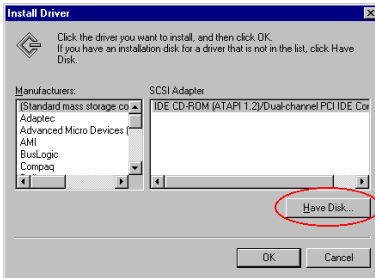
Install Driver

Click the driver you want to install, and then click OK.
If you have an installation disk for a driver that is not in the list, click Have Disk.

Manufacturers:
(Standard mass storage co
Adaptec
Advanced Micro Devices (
AMI
BusLogic
Compaq

SCSI Adapter
IDE CD-ROM (ATAPI 1.2)/Dual-channel PCI IDE Cor

Have Disk...

OK
Cancel